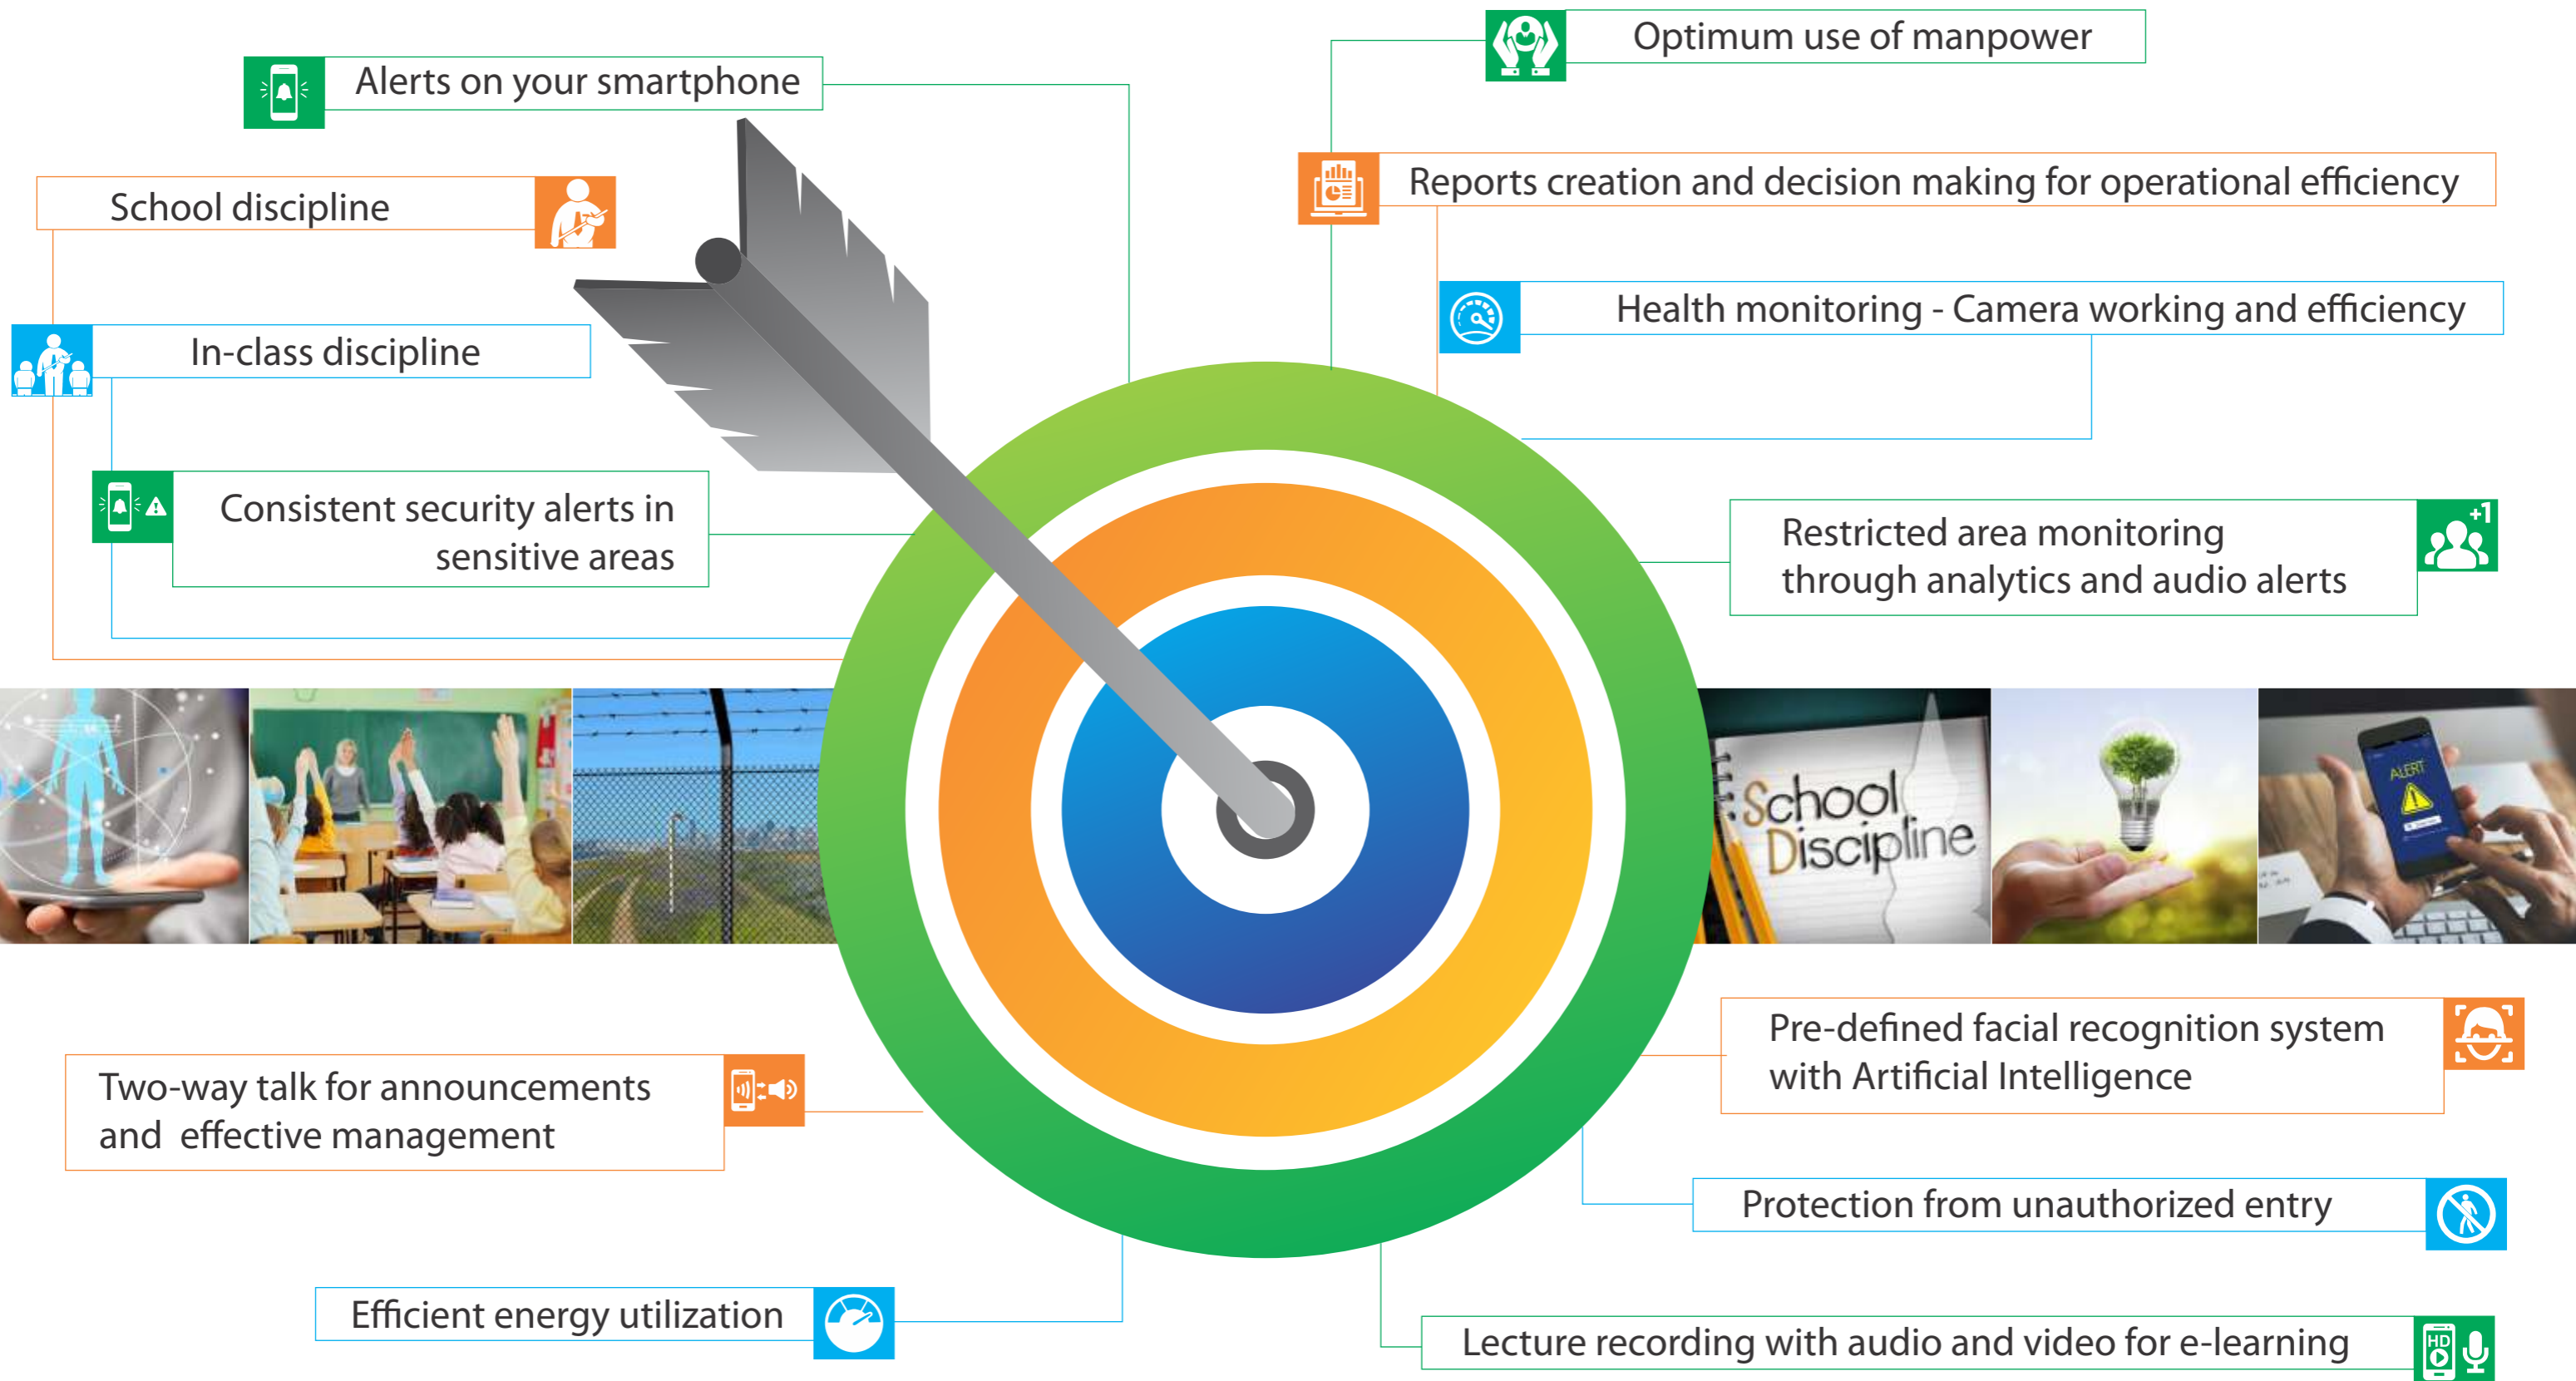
Alerts on your smartphone

School discipline

In-class discipline

Consistent security alerts in sensitive areas

Optimum use of manpower

Reports creation and decision making for operational efficiency

Health monitoring - Camera working and efficiency

Restricted area monitoring through analytics and audio alerts

+1

School Discipline

ALERT

Pre-defined facial recognition system with Artificial Intelligence

Two-way talk for announcements and effective management

Protection from unauthorized entry

Efficient energy utilization

Lecture recording with audio and video for e-learning

HD